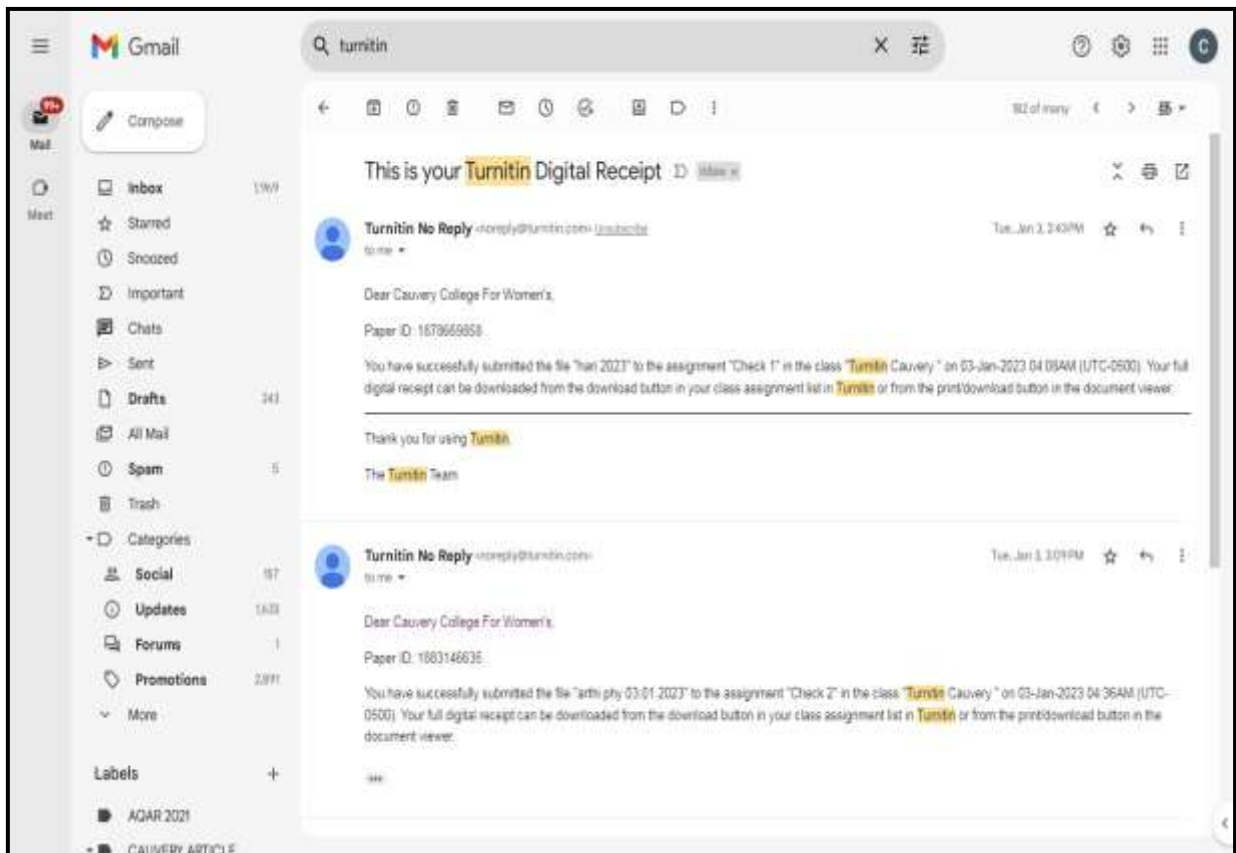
Gmail

turnitin

99+
Mail

Meet

Compose

Inbox 1,969
Starred
Snoozed
Important
Chats
Sent
Drafts 343
All Mail
Spam 5
Trash
Categories
Social 187
Updates 1,633
Forums 1
Promotions 2,891
More

Labels +

AQAR 2021
CAUVERY ARTICLE

182 of many

This is your Turnitin Digital Receipt Inbox ×

Turnitin No Reply <noreply@turnitin.com> Unsubscribe
to me

Tue, Jan 3, 2:40 PM

Dear Cauvery College For Women's,

Paper ID: 1978669858

You have successfully submitted the file "hari 2023" to the assignment "Check 1" in the class "Turnitin Cauvery " on 03-Jan-2023 04:08AM (UTC-0500). Your full digital receipt can be downloaded from the download button in your class assignment list in Turnitin or from the print/download button in the document viewer.

Thank you for using Turnitin.

The Turnitin Team

Turnitin No Reply <noreply@turnitin.com>
to me

Tue, Jan 3, 3:09 PM

Dear Cauvery College For Women's,

Paper ID: 1983146635

You have successfully submitted the file "arthi phy 03.01.2023" to the assignment "Check 2" in the class "Turnitin Cauvery " on 03-Jan-2023 04:36AM (UTC-0500). Your full digital receipt can be downloaded from the download button in your class assignment list in Turnitin or from the print/download button in the document viewer.

...